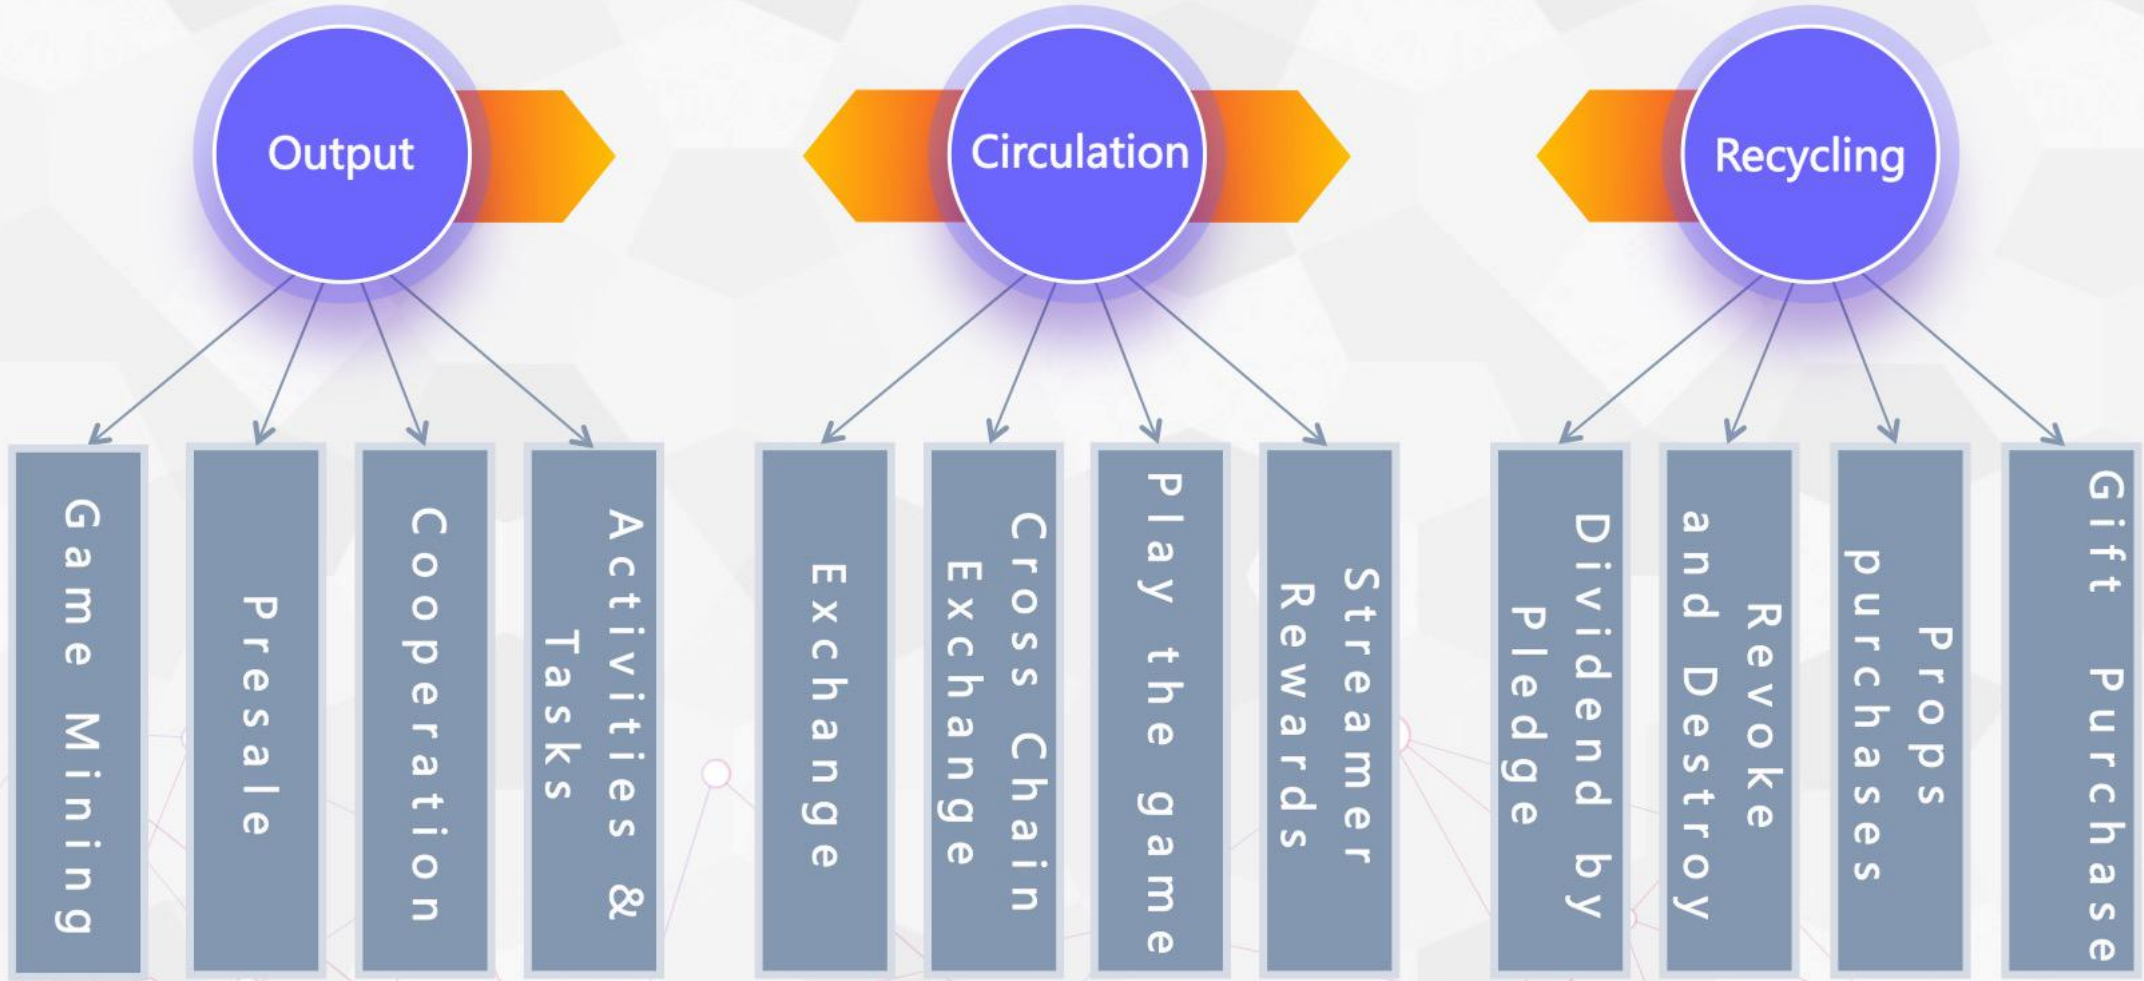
Output

Circulation

Recycling

Game Mining

Presale

Cooperation

Activities & Tasks

Exchange

Cross Chain Exchange

Play the game

Streamer Rewards

Dividend by Pledge

Revoke and Destroy

Props purchases

Gift Purchase